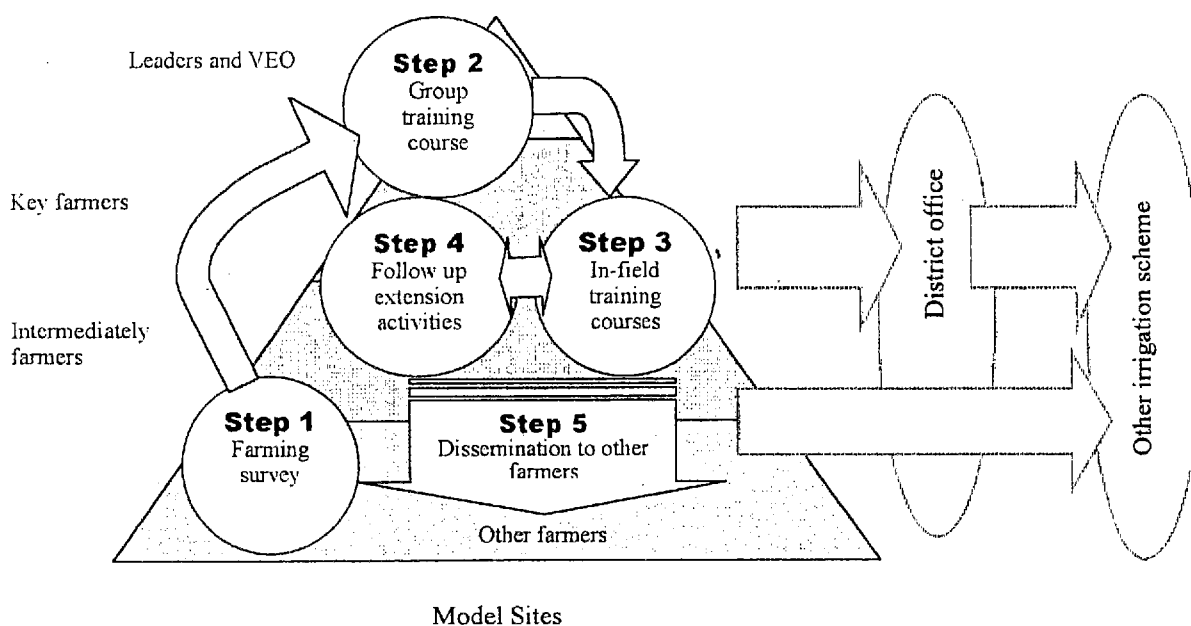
Leaders and VEO

Step 2
Group training course

Key farmers

Step 4
Follow up extension activities

Step 3
In-field training courses

District office

Other irrigation scheme

Intermediately farmers

Step 1
Farming survey

Step 5
Dissemination to other farmers

Other farmers

Model Sites